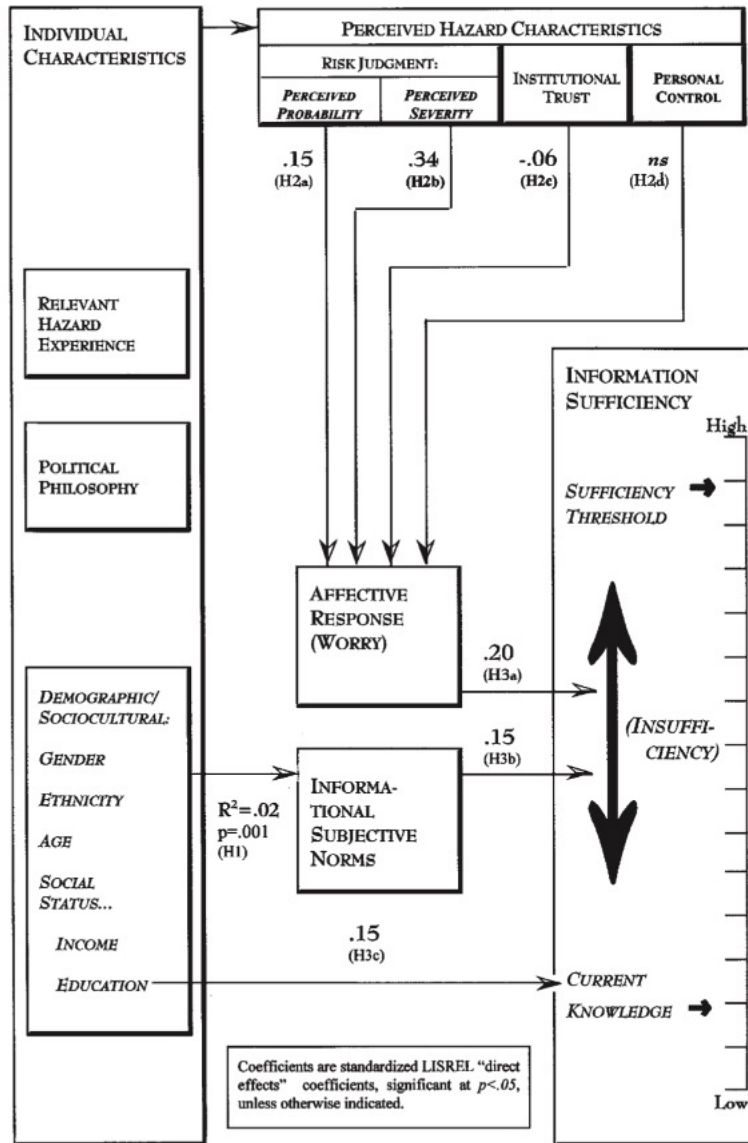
Individual Characteristics

Perceived Hazard Characteristics

Risk Judgment:

Perceived Probability

Perceived Severity

Institutional Trust

Personal Control

.15 (H2a)

.34 (H2b)

-.06 (H2c)

ns (H2d)

Relevant Hazard Experience

Political Philosophy

Information Sufficiency

High

Sufficiency Threshold

Affective Response (Worry)

.20 (H3a)

Demographic/ Sociocultural:

Gender

Ethnicity

Age

Social Status...

Income

Education

Informational Subjective Norms

.15 (H3b)

(Insufficiency)

$R^2=.02$ p=.001 (H1)

.15 (H3c)

Current Knowledge

Coefficients are standardized LISREL "direct effects" coefficients, significant at $p<.05$, unless otherwise indicated.

Low